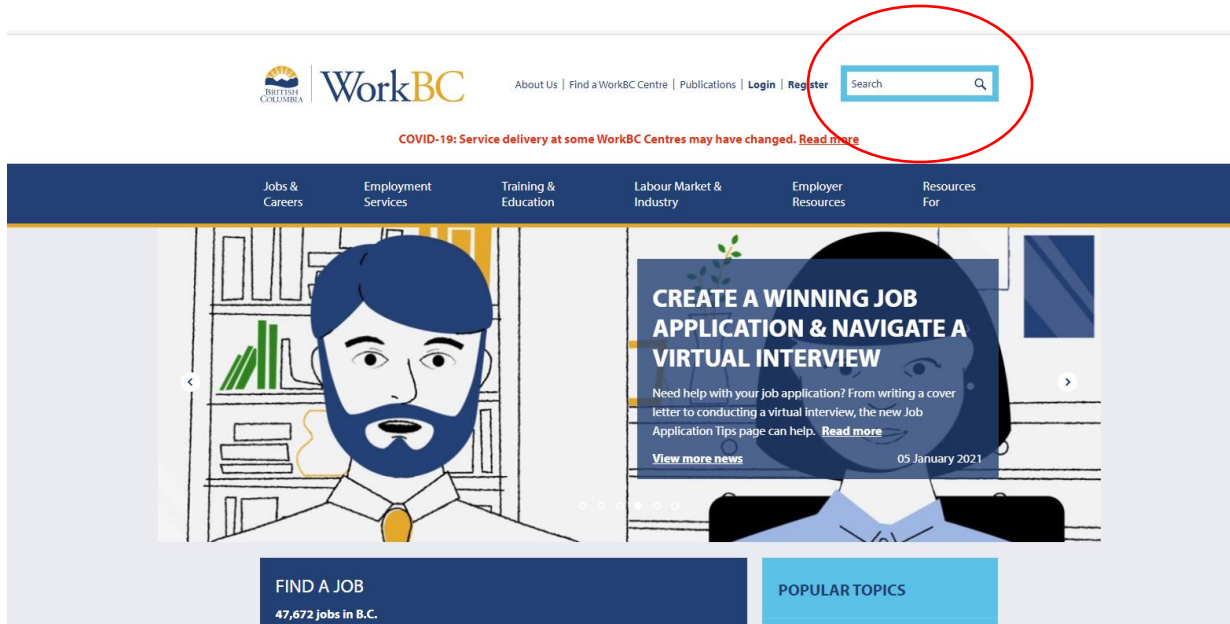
BRITISH COLUMBIA WorkBC

About Us | Find a WorkBC Centre | Publications | Login | Register

Search

COVID-19: Service delivery at some WorkBC Centres may have changed. Read more

Jobs & Careers
Employment Services
Training & Education
Labour Market & Industry
Employer Resources
Resources For

CREATE A WINNING JOB APPLICATION & NAVIGATE A VIRTUAL INTERVIEW

Need help with your job application? From writing a cover letter to conducting a virtual interview, the new Job Application Tips page can help. Read more

View more news

05 January 2021

FIND A JOB

47,672 jobs in B.C.

POPULAR TOPICS